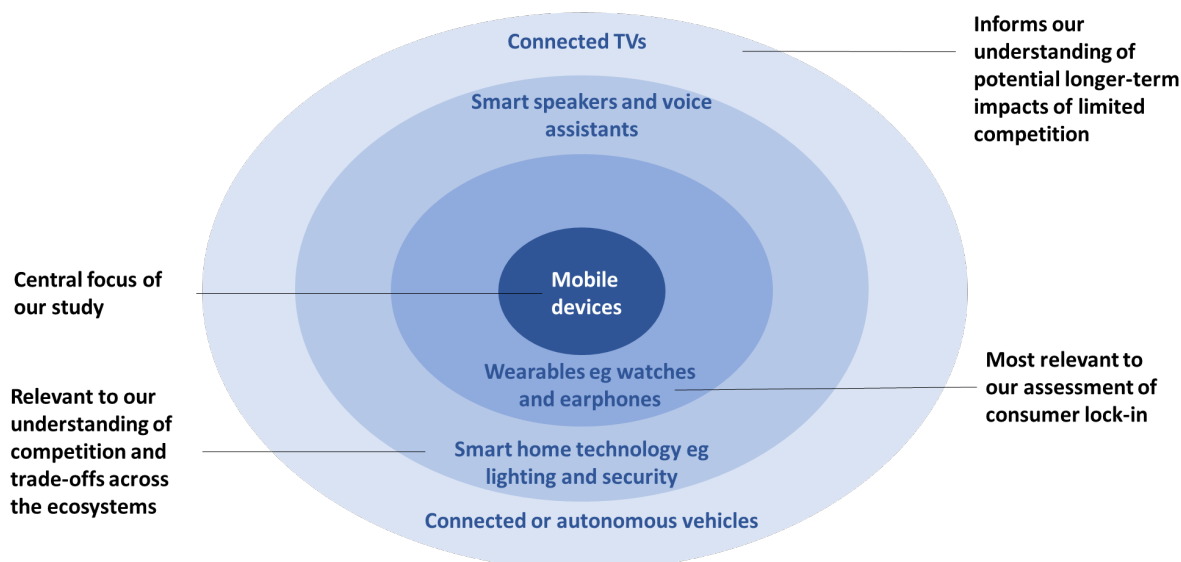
Connected TVs

Informs our understanding of potential longer-term impacts of limited competition

Smart speakers and voice assistants

Central focus of our study

Mobile devices

Wearables eg watches and earphones

Most relevant to our assessment of consumer lock-in

Relevant to our understanding of competition and trade-offs across the ecosystems

Smart home technology eg lighting and security

Connected or autonomous vehicles